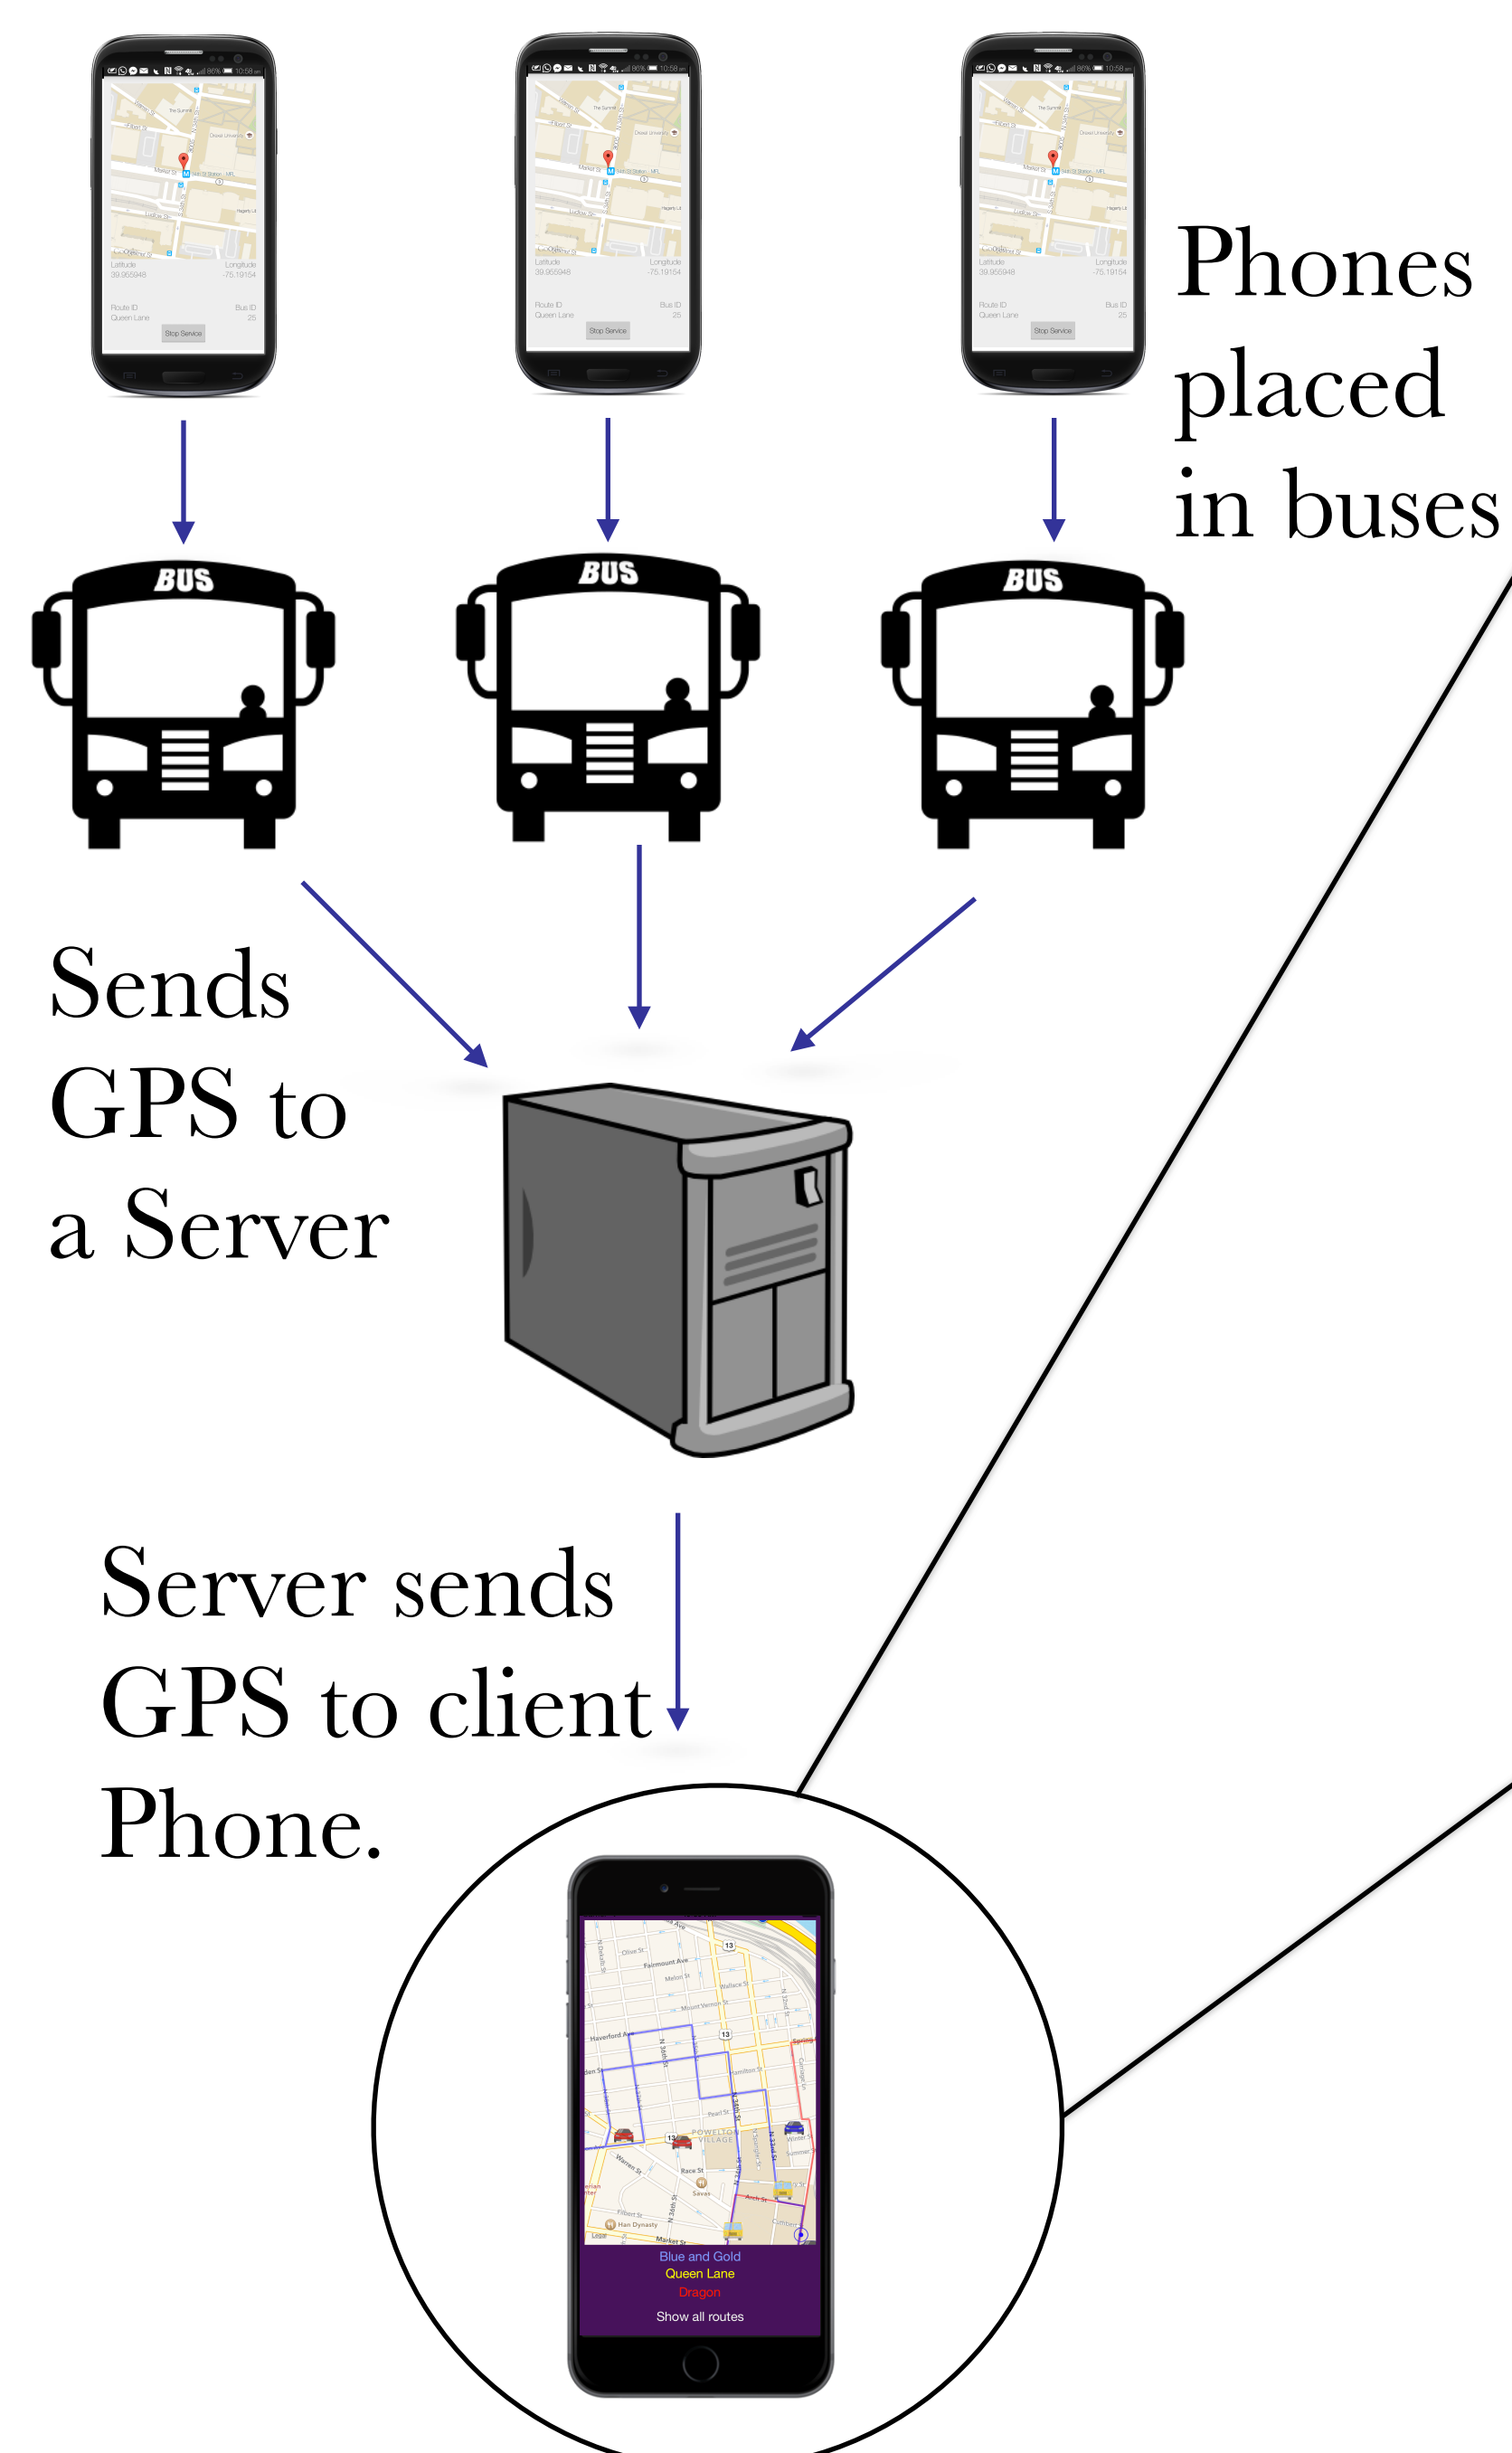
Latitude 39.955948
Longitude -75.19154
Route ID Queen Lane
Bus ID 25
Stop Service

Latitude 39.955948
Longitude -75.19154
Route ID Queen Lane
Bus ID 25
Stop Service

Latitude 39.955948
Longitude -75.19154
Route ID Queen Lane
Bus ID 25
Stop Service

Phones placed in buses

BUS

BUS

BUS

Sends GPS to a Server

Server sends GPS to client Phone.

Haverford Ave
Market St
Race St
Powelton Village
Blue and Gold
Queen Lane
Dragon
Show all routes